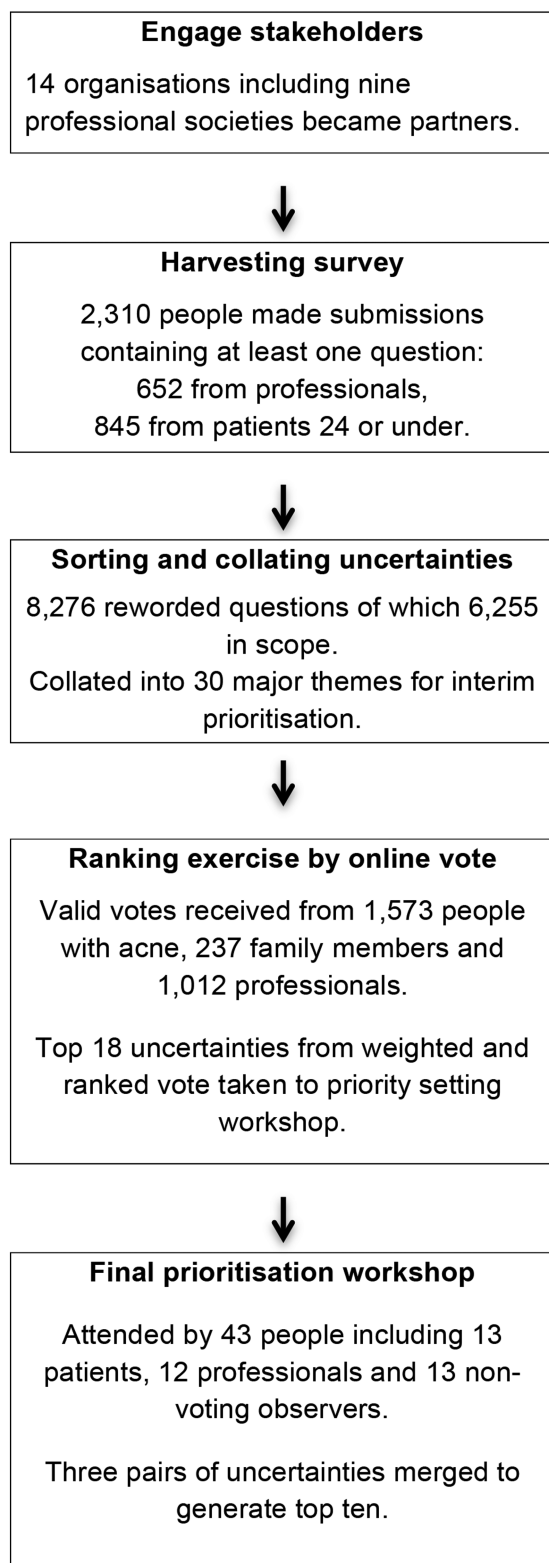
Engage stakeholders

14 organisations including nine professional societies became partners.

Harvesting survey

2,310 people made submissions containing at least one question: 652 from professionals, 845 from patients 24 or under.

Sorting and collating uncertainties

8,276 reworded questions of which 6,255 in scope.
Collated into 30 major themes for interim prioritisation.

Ranking exercise by online vote

Valid votes received from 1,573 people with acne, 237 family members and 1,012 professionals.

Top 18 uncertainties from weighted and ranked vote taken to priority setting workshop.

Final prioritisation workshop

Attended by 43 people including 13 patients, 12 professionals and 13 non-voting observers.

Three pairs of uncertainties merged to generate top ten.